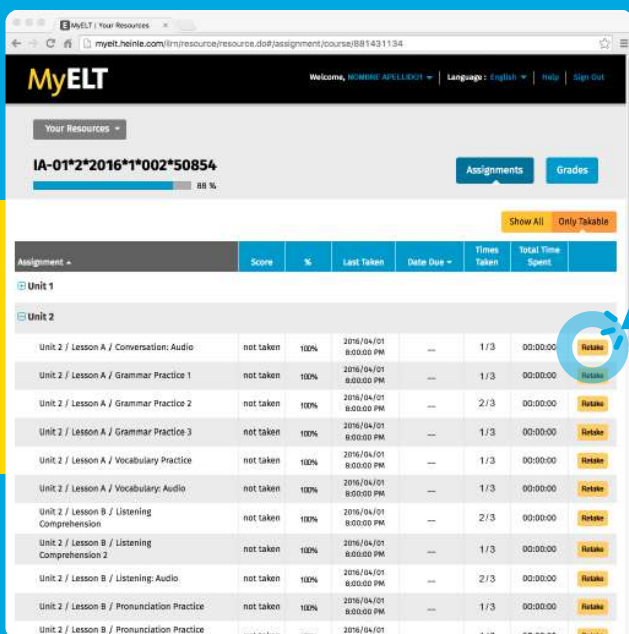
MyELT | Your Resources ×

myelt.heinle.com/ilrn/resource/resource.do#/assignment/course/881431134

MyELT

Welcome, NOMBRE APELLIDO1 | Language : English | Help | Sign Out

Your Resources

IA-01*2*2016*1*002*50854

88 %

Assignments

Grades

Show All

Only Takable

| Assignment | Score | % | Last Taken | Date Due | Times Taken | Total Time Spent | |
|---|---|---|---|---|---|---|---|
| Unit 1 | | | | | | | |
| Unit 2 | | | | | | | |
| Unit 2 / Lesson A / Conversation: Audio | not taken | 100% | 2016/04/01 8:00:00 PM | --- | 1/3 | 00:00:00 | Retake |
| Unit 2 / Lesson A / Grammar Practice 1 | not taken | 100% | 2016/04/01 8:00:00 PM | --- | 1/3 | 00:00:00 | Retake |
| Unit 2 / Lesson A / Grammar Practice 2 | not taken | 100% | 2016/04/01 8:00:00 PM | --- | 2/3 | 00:00:00 | Retake |
| Unit 2 / Lesson A / Grammar Practice 3 | not taken | 100% | 2016/04/01 8:00:00 PM | --- | 1/3 | 00:00:00 | Retake |
| Unit 2 / Lesson A / Vocabulary Practice | not taken | 100% | 2016/04/01 8:00:00 PM | --- | 1/3 | 00:00:00 | Retake |
| Unit 2 / Lesson A / Vocabulary: Audio | not taken | 100% | 2016/04/01 8:00:00 PM | --- | 1/3 | 00:00:00 | Retake |
| Unit 2 / Lesson B / Listening Comprehension | not taken | 100% | 2016/04/01 8:00:00 PM | --- | 2/3 | 00:00:00 | Retake |
| Unit 2 / Lesson B / Listening Comprehension 2 | not taken | 100% | 2016/04/01 8:00:00 PM | --- | 1/3 | 00:00:00 | Retake |
| Unit 2 / Lesson B / Listening: Audio | not taken | 100% | 2016/04/01 8:00:00 PM | --- | 2/3 | 00:00:00 | Retake |
| Unit 2 / Lesson B / Pronunciation Practice | not taken | 100% | 2016/04/01 8:00:00 PM | --- | 1/3 | 00:00:00 | Retake |
| Unit 2 / Lesson B / Pronunciation Practice | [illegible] | | 2016/04/01 | | | | |